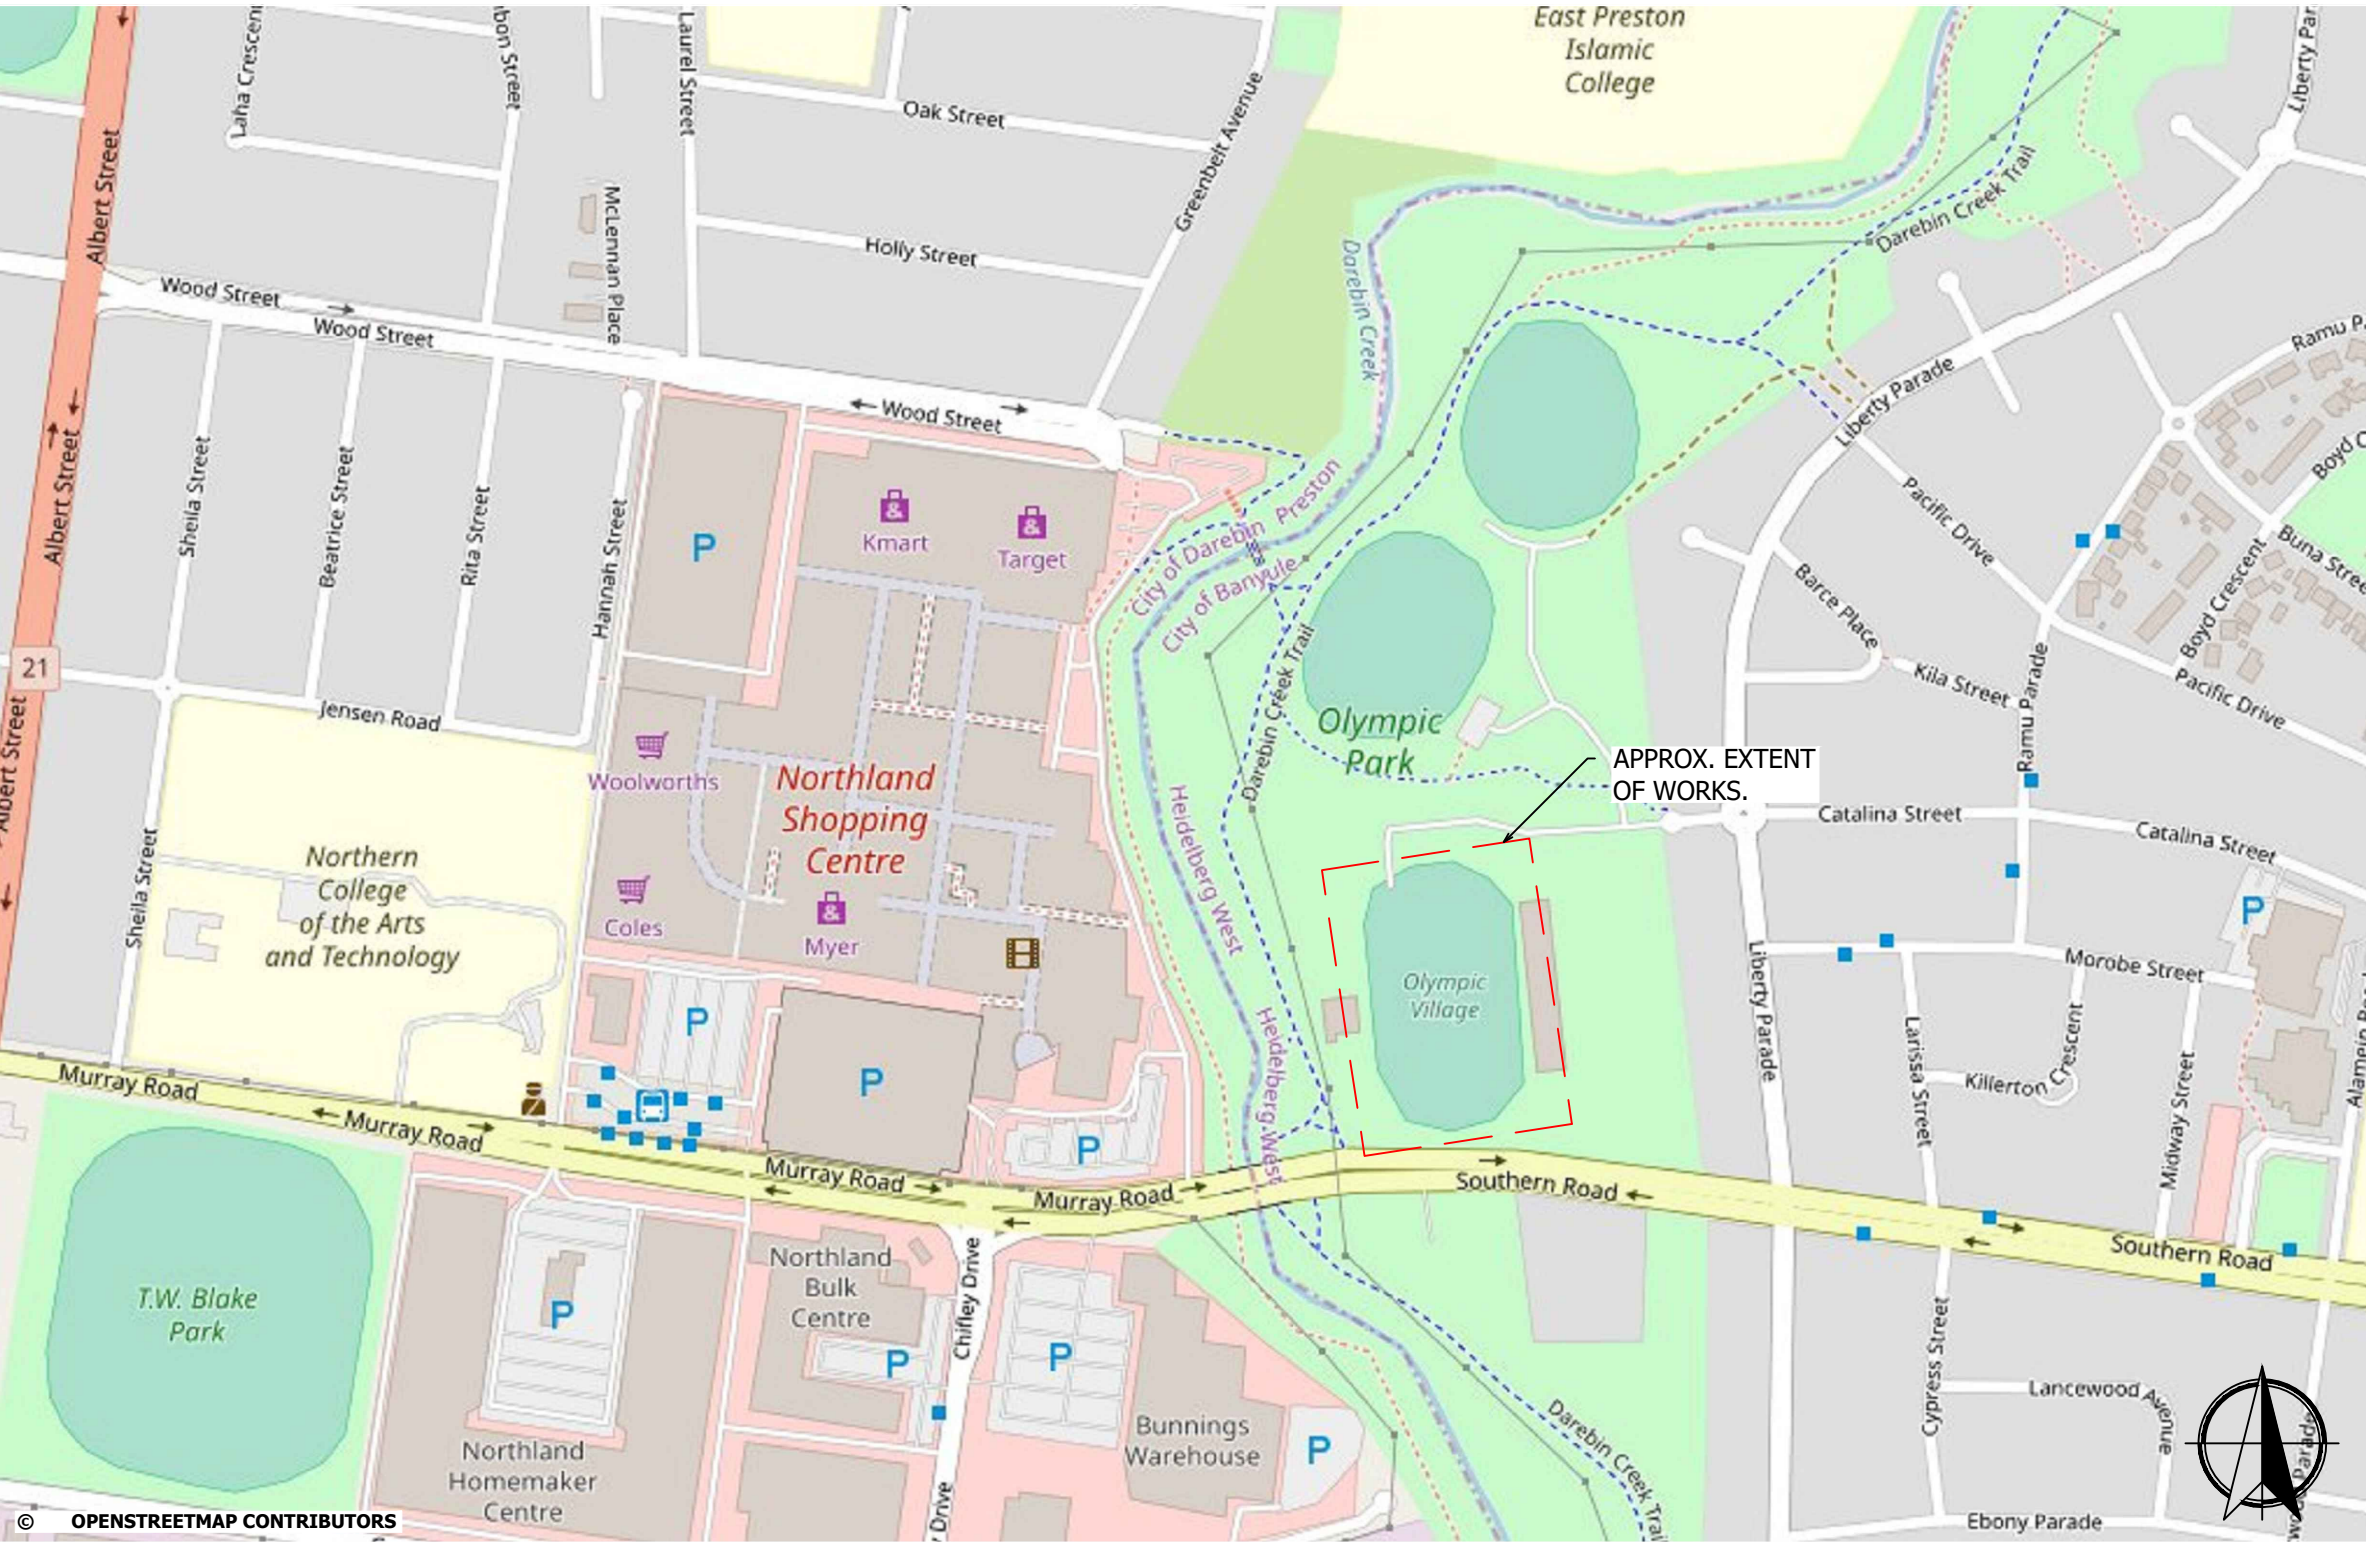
East Preston Islamic College

Laha Crescent
bon Street
Laurel Street
Oak Street
Holly Street
Greenbelt Avenue
Albert Street
Wood Street
Wood Street
Wood Street
McLennan Place
Darebin Creek
Darebin Creek Trail
Liberty Parade
Liberty Parade
Ramu P
Boyd C
Pacific Drive
Buna Street
Boyd Crescent
Pacific Drive
Barce Place
Kila Street
Ramu Parade
Albert Street
Sheila Street
Beatrice Street
Rita Street
Hannah Street
21
Jensen Road
P
Kmart
Target
City of Darebin Preston
City of Banyule
Darebin Creek Trail
Olympic Park
APPROX. EXTENT OF WORKS.
Woolworths
Northland Shopping Centre
Heidelberg West
Catalina Street
Catalina Street
Northern College of the Arts and Technology
Sheila Street
Coles
Myer
P
Olympic Village
Liberty Parade
Morobe Street
Larissa Street
Killerton Crescent
Midway Street
Alamein
P
P
Heidelberg West
Murray Road
Murray Road
Murray Road
Murray Road
P
Southern Road
Southern Road
T.W. Blake Park
P
Northland Bulk Centre
Chifley Drive
P
P
Darebin Creek Trail
Cypress Street
Lancewood Avenue
Bunnings Warehouse
P
Northland Homemaker Centre
Drive
Ebony Parade
© OPENSTREETMAP CONTRIBUTORS